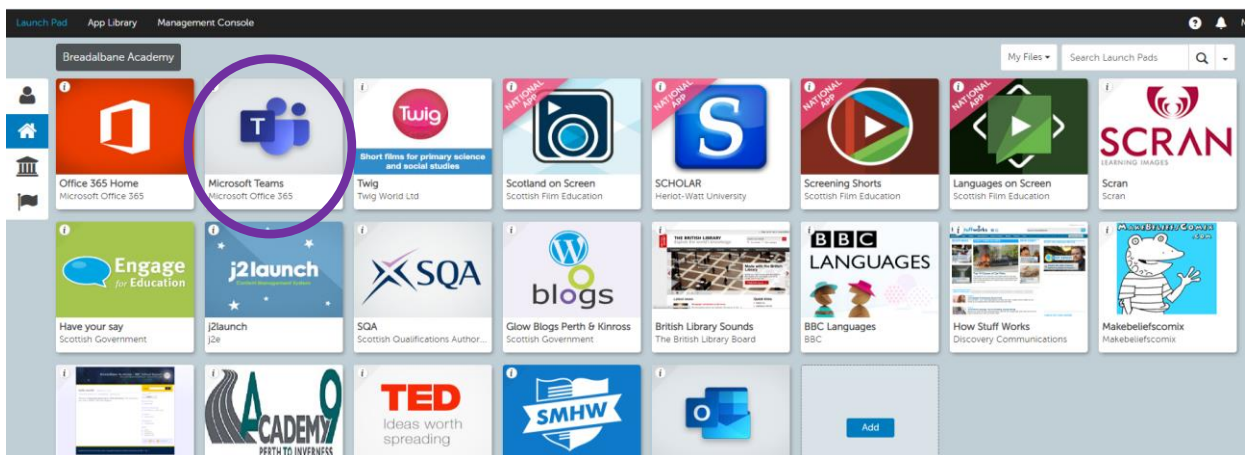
Launch Pad App Library Management Console

Breadalbane Academy

My Files ▾ Search Launch Pads

Office 365 Home
Microsoft Office 365

T
Microsoft Teams
Microsoft Office 365

Twig
Short films for primary science and social studies
Twig
Twig World Ltd

NATIONAL APP
Scotland on Screen
Scottish Film Education

NATIONAL APP
S
SCHOLAR
Heriot-Watt University

NATIONAL APP
Screening Shorts
Scottish Film Education

NATIONAL APP
Languages on Screen
Scottish Film Education

SCRAN
LEARNING IMAGES
Scran
Scran

Engage for Education
Have your say
Scottish Government

j2launch
j2launch
j2e

SQA
SQA
Scottish Qualifications Author...

blogs
Glow Blogs Perth & Kinross
Scottish Government

THE BRITISH LIBRARY
British Library Sounds
The British Library Board

BBC LANGUAGES
BBC Languages
BBC

How Stuff Works
Discovery Communications

MakeBeliefsComix
Makebeliefscomix
Makebeliefscomix

ACADEMY9
PERTH TO INVERNESS

TED
Ideas worth spreading

SMHW

O

Add